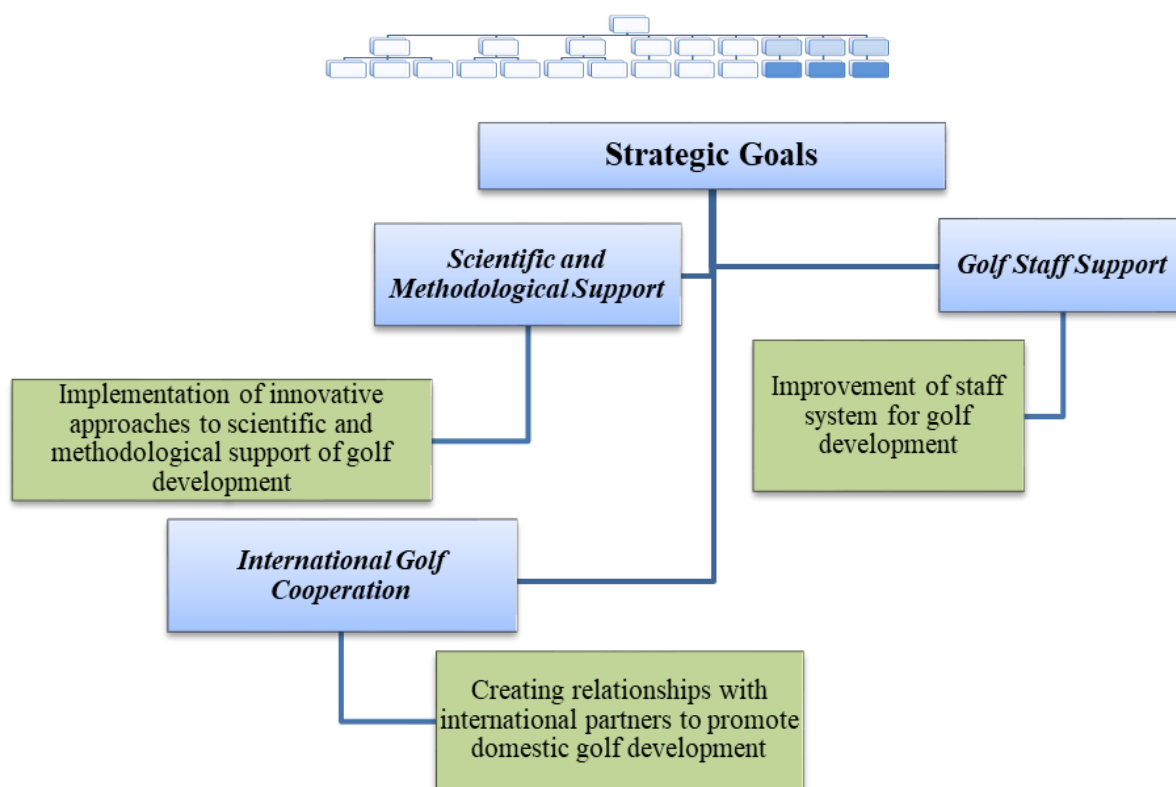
Strategic Goals

Scientific and Methodological Support

Golf Staff Support

Implementation of innovative approaches to scientific and methodological support of golf development

Improvement of staff system for golf development

International Golf Cooperation

Creating relationships with international partners to promote domestic golf development